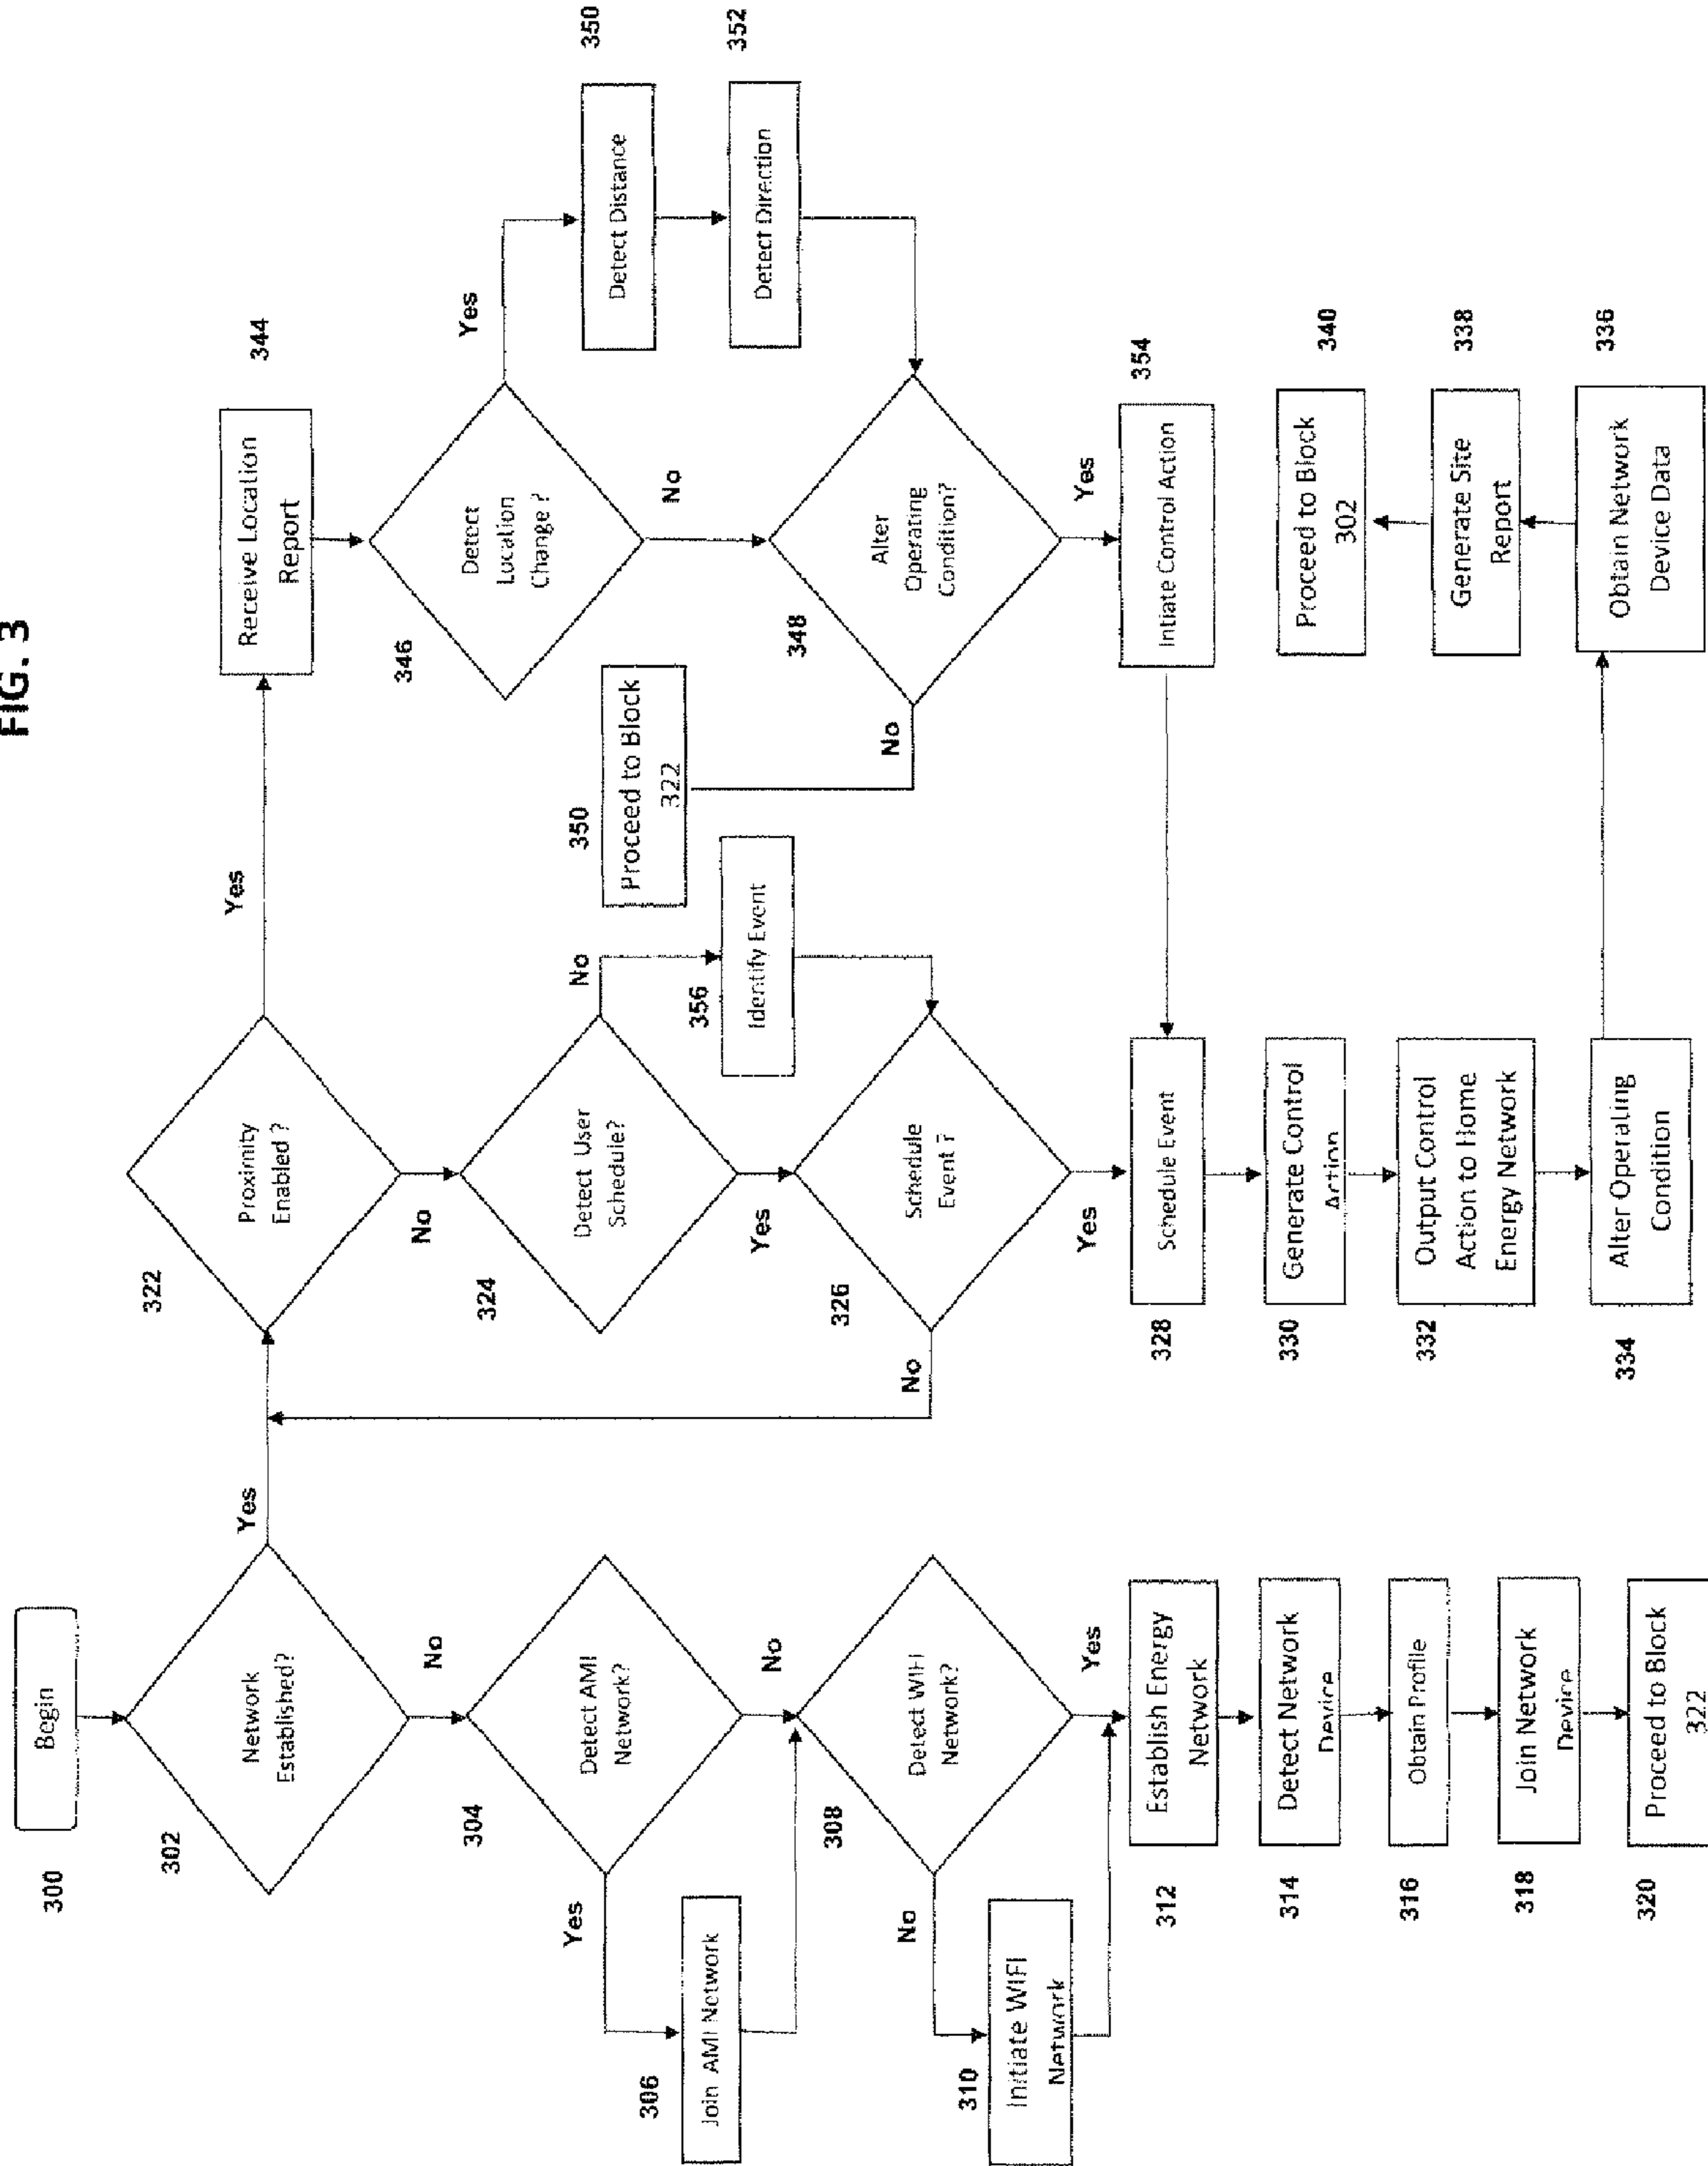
FIG. 3

300
Begin

302
Network Established?
Yes
No

304
Detect AMI Network?
Yes
No

306
Join AMI Network

308
Detect WIFI Network?
No
Yes

310
Initiate WIFI Network

312
Establish Energy Network

314
Detect Network Device

316
Obtain Profile

318
Join Network Device

320
Proceed to Block 322

322
Proximity Enabled ?
Yes
No

324
Detect User Schedule?
Yes
No

356
Identify Event

326
Schedule Event ?
Yes
No

328
Schedule Event

330
Generate Control Action

332
Output Control Action to Home Energy Network

334
Alter Operating Condition

336
Obtain Network Device Data

338
Generate Site Report

340
Proceed to Block 302

344
Receive Location Report

346
Detect Location Change ?
Yes
No

350
Detect Distance

352
Detect Direction

348
Alter Operating Condition?
Yes
No

350
Proceed to Block 322

354
Intiate Control Action